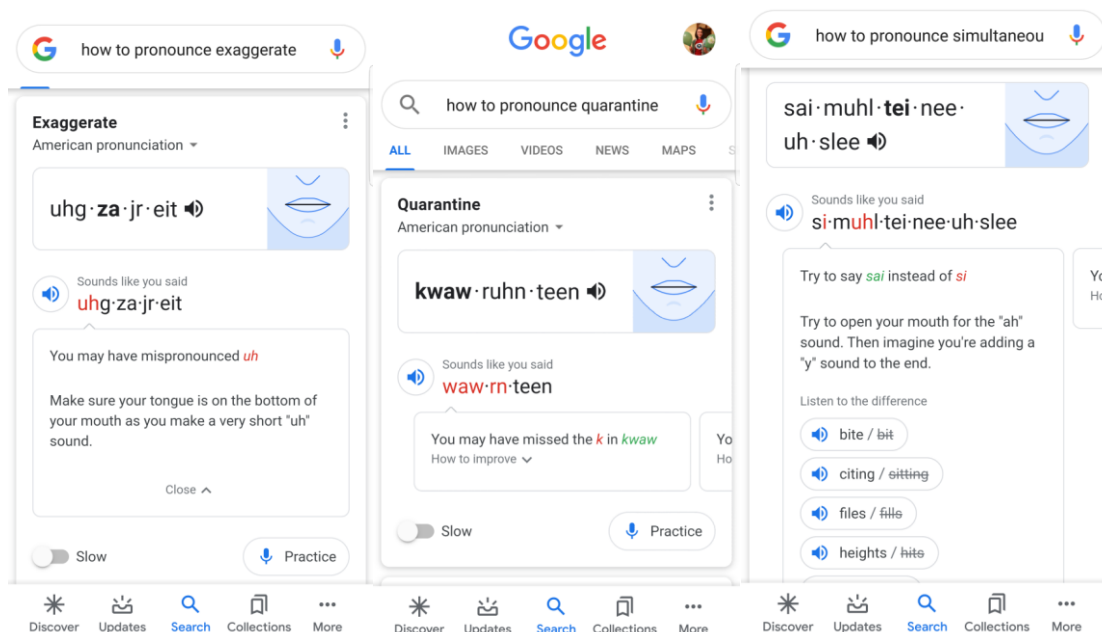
how to pronounce exaggerate

Exaggerate
American pronunciation

uhg·za·jr·eit

Sounds like you said
uhg·za·jr·eit

You may have mispronounced uh

Make sure your tongue is on the bottom of your mouth as you make a very short "uh" sound.

Close

Slow

Practice

Discover Updates Search Collections More

Google

how to pronounce quarantine

ALL IMAGES VIDEOS NEWS MAPS

Quarantine
American pronunciation

kwaw·ruhn·teen

Sounds like you said
waw·rn·teen

You may have missed the k in kwaw
How to improve

Yo
Ho

Slow

Practice

Discover Updates Search Collections More

how to pronounce simultaneou

sai·muhl·tei·nee·uh·slee

Sounds like you said
si·muhl·tei·nee·uh·slee

Try to say sai instead of si

Try to open your mouth for the "ah" sound. Then imagine you're adding a "y" sound to the end.

Listen to the difference

bite / bit

citing / sitting

files / fills

heights / hits

Yo
Ho

Discover Updates Search Collections More